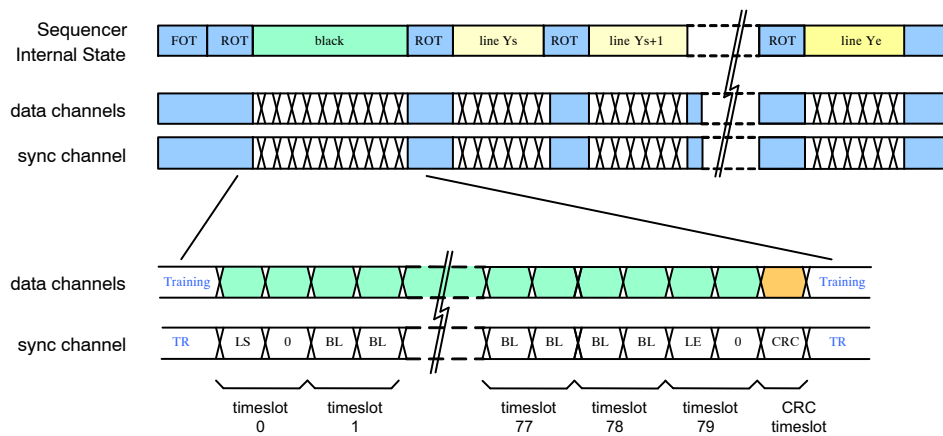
Sequencer Internal State

FOT ROT black ROT line Ys ROT line Ys+1 ROT line Ye

data channels

sync channel

data channels

Training Training

sync channel

TR LS 0 BL BL BL BL BL BL LE 0 CRC TR

timeslot 0

timeslot 1

timeslot 77

timeslot 78

timeslot 79

CRC timeslot